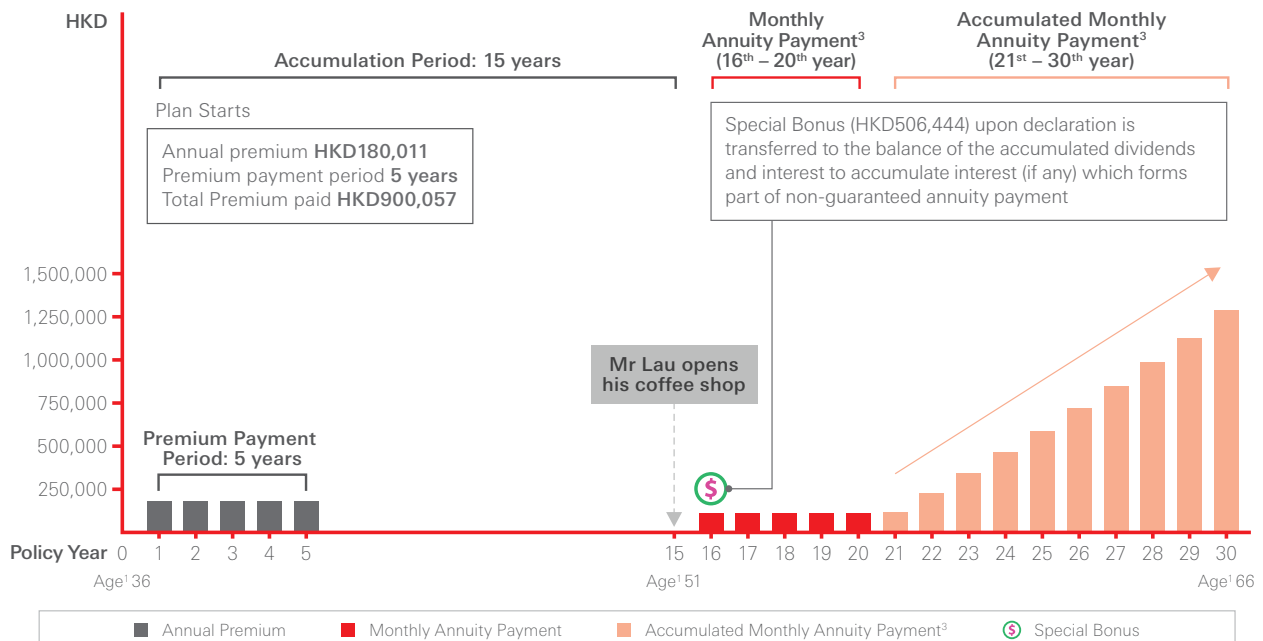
HKD

Accumulation Period: 15 years

Monthly Annuity Payment$^3$ (16$^{th}$ – 20$^{th}$ year)

Accumulated Monthly Annuity Payment$^3$ (21$^{st}$ – 30$^{th}$ year)

Plan Starts

Annual premium **HKD180,011**
Premium payment period **5 years**
Total Premium paid **HKD900,057**

Special Bonus (HKD506,444) upon declaration is transferred to the balance of the accumulated dividends and interest to accumulate interest (if any) which forms part of non-guaranteed annuity payment

1,500,000
1,250,000
1,000,000
750,000
500,000
250,000

Mr Lau opens his coffee shop

Premium Payment Period: 5 years

$

Policy Year 0 1 2 3 4 5 15 16 17 18 19 20 21 22 23 24 25 26 27 28 29 30

Age$^1$ 36 Age$^1$ 51 Age$^1$ 66

Annual Premium
Monthly Annuity Payment
Accumulated Monthly Annuity Payment$^3$
$ Special Bonus